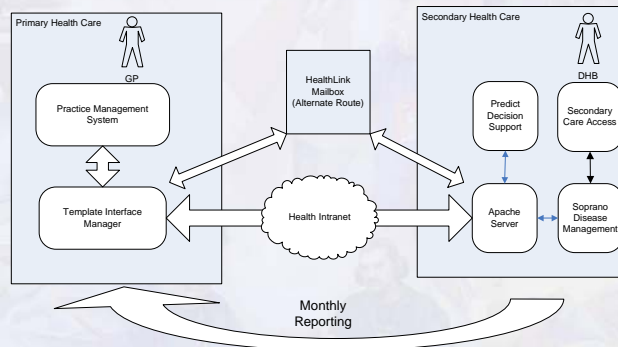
Primary Health Care

GP

Practice Management System

Template Interface Manager

HealthLink Mailbox (Alternate Route)

Health Intranet

Secondary Health Care

DHB

Predict Decision Support

Secondary Care Access

Apache Server

Soprano Disease Management

Monthly Reporting